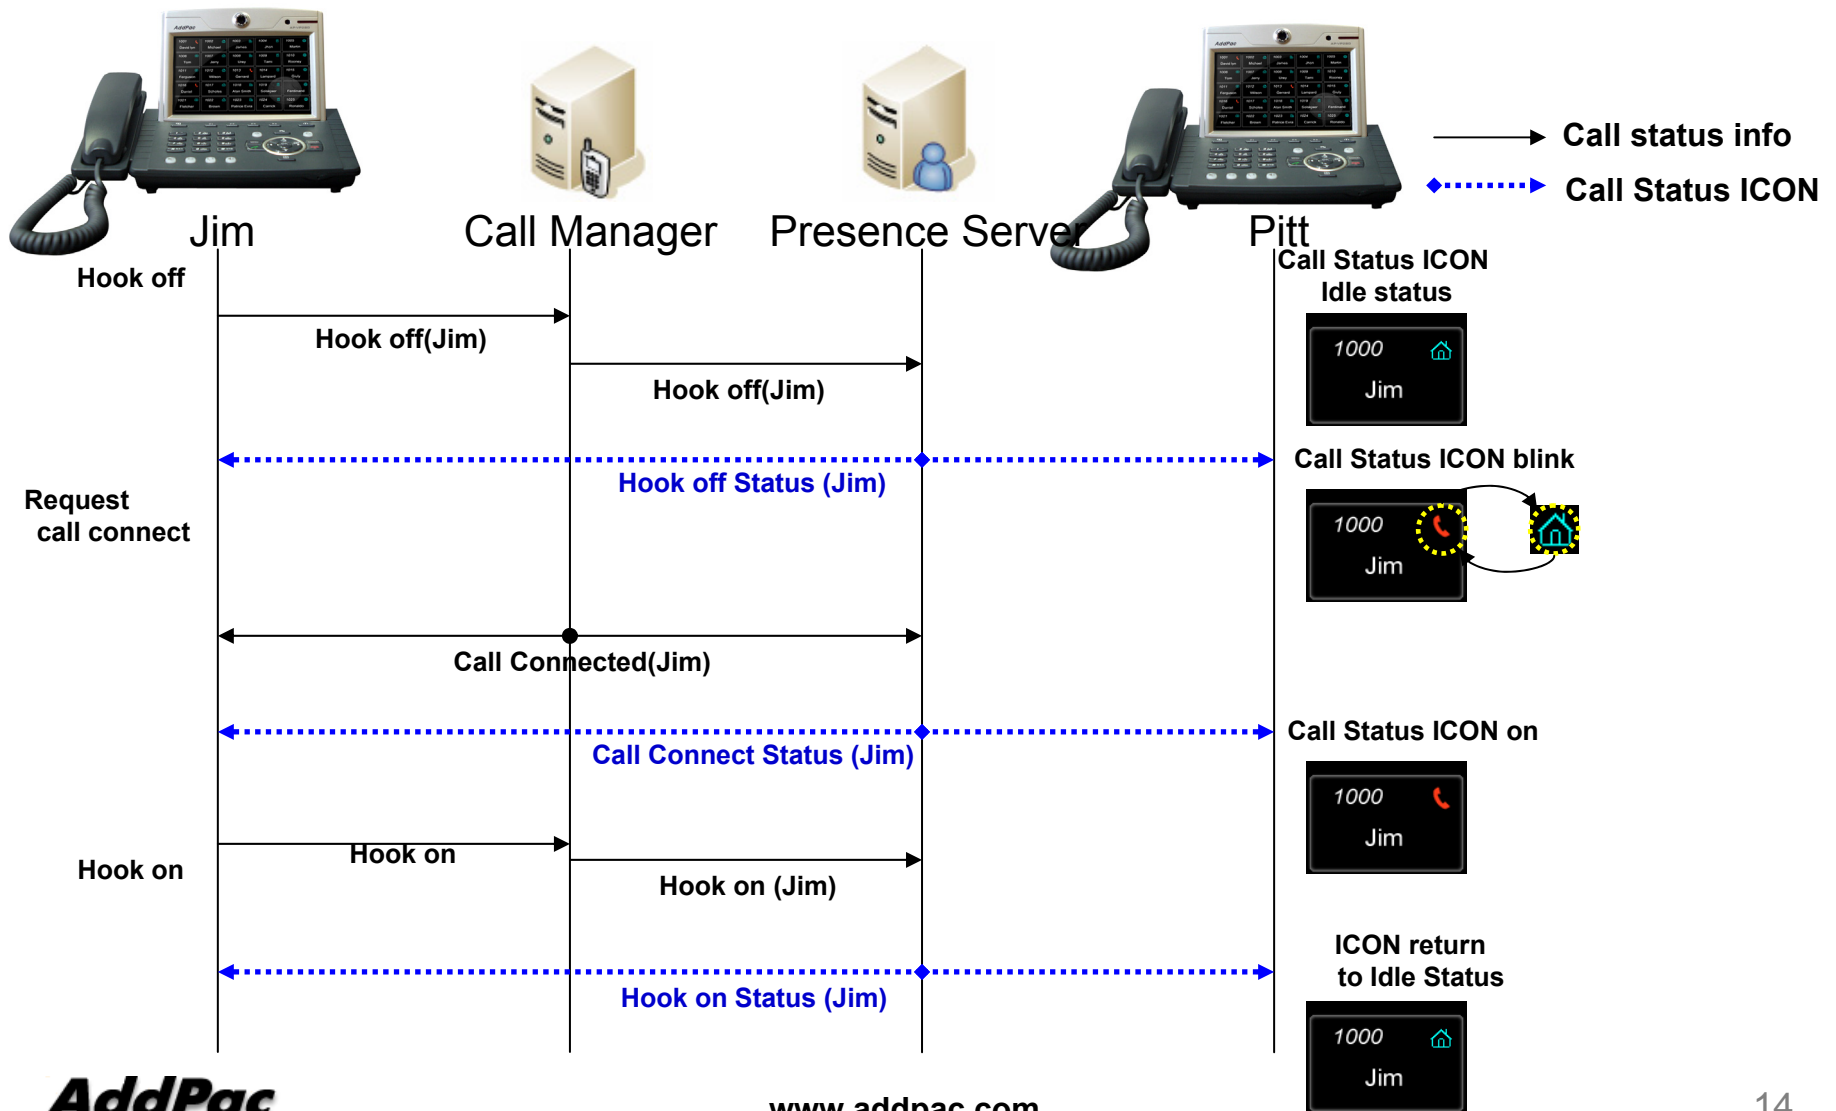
Call status info

Call Status ICON

Jim

Call Manager

Presence Server

Pitt

Hook off

Hook off(Jim)

Hook off(Jim)

Call Status ICON Idle status

1000

Jim

Hook off Status (Jim)

Call Status ICON blink

Request call connect

1000

Jim

Call Connected(Jim)

Call Connect Status (Jim)

Call Status ICON on

1000

Jim

Hook on

Hook on

Hook on (Jim)

ICON return to Idle Status

Hook on Status (Jim)

1000

Jim

AddPac

www.addpac.com

14